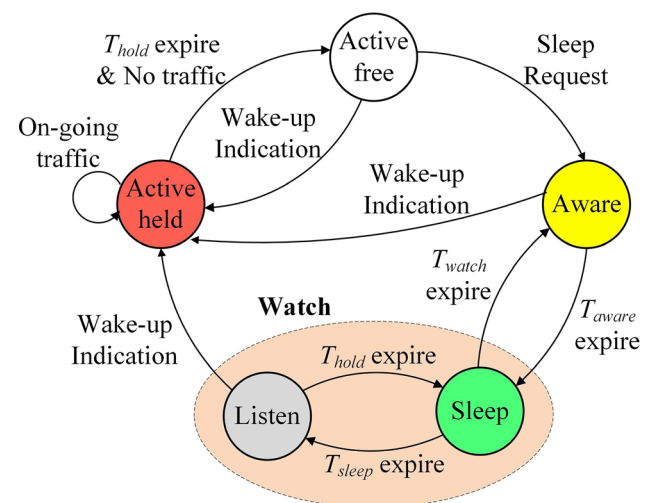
$T_{hold}$ expire & No traffic

Active free

Sleep Request

On-going traffic

Wake-up Indication

Active held

Wake-up Indication

Aware

$T_{watch}$ expire

Watch

Wake-up Indication

$T_{aware}$ expire

$T_{hold}$ expire

Listen

Sleep

$T_{sleep}$ expire